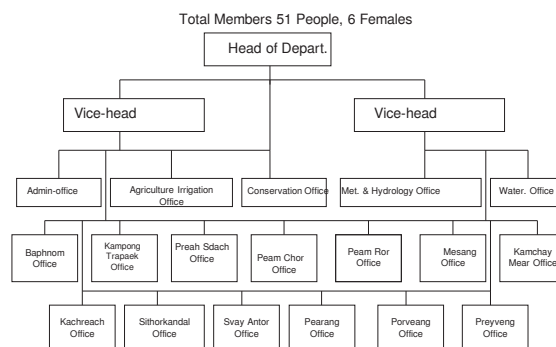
Total Members 51 People, 6 Females

Head of Depart.

Vice-head

Vice-head

Admin-office

Agriculture Irrigation Office

Conservation Office

Met. & Hydrology Office

Water. Office

Baphnom Office

Kampong Trapaek Office

Preah Sdach Office

Peam Chor Office

Peam Ror Office

Mesang Office

Kamchay Mear Office

Kachreach Office

Sithorkandal Office

Svay Antor Office

Pearang Office

Porveang Office

Preyveng Office